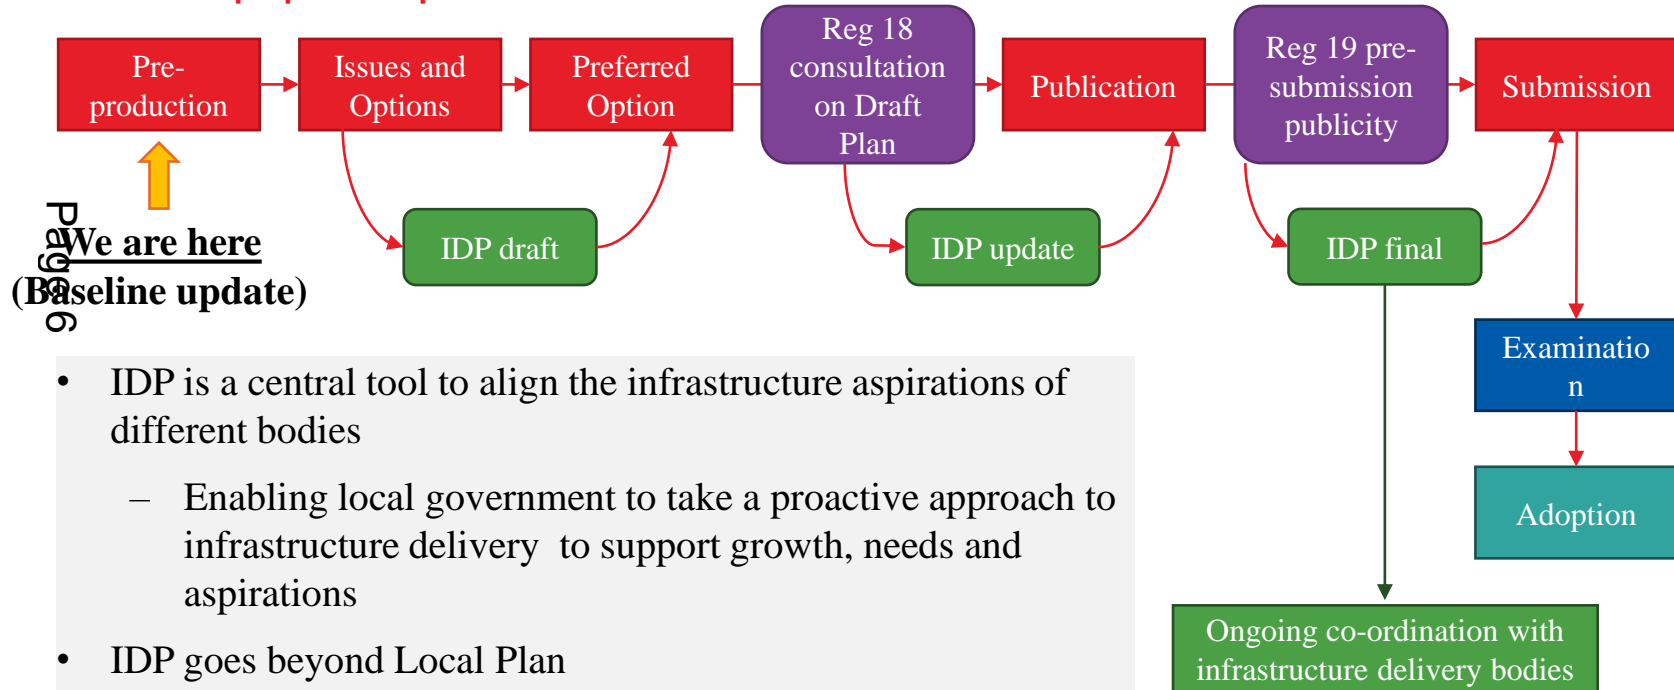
Pre-production

Issues and Options

Preferred Option

Reg 18 consultation on Draft Plan

Publication

Reg 19 pre-submission publicity

Submission

IDP draft

IDP update

IDP final

We are here
(Baseline update)

Page 6

Examinatio
n

Adoption

Ongoing co-ordination with infrastructure delivery bodies

• IDP is a central tool to align the infrastructure aspirations of different bodies

– Enabling local government to take a proactive approach to infrastructure delivery to support growth, needs and aspirations

• IDP goes beyond Local Plan